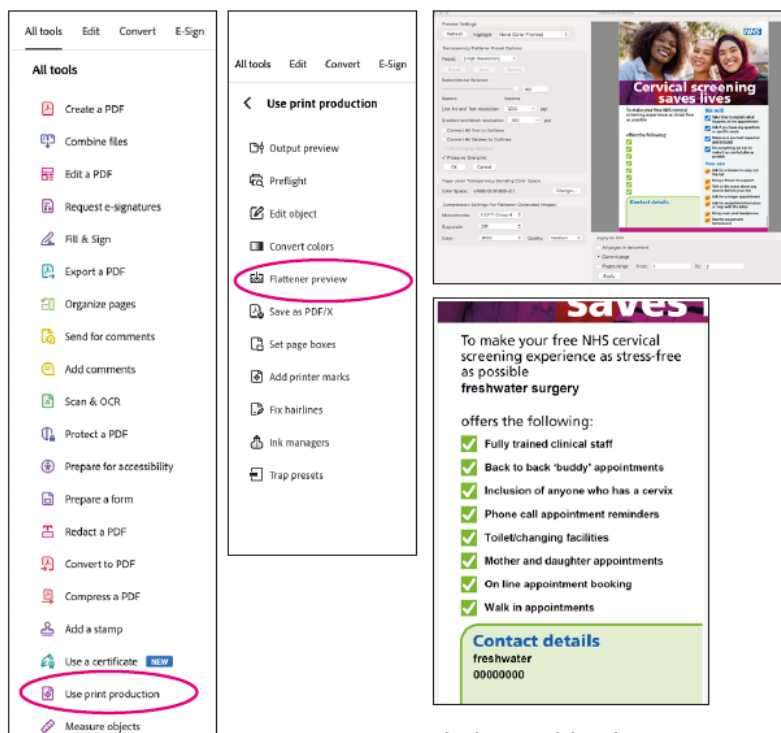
All tools Edit Convert E-Sign

All tools

Create a PDF

Combine files

Edit a PDF

Request e-signatures

Fill & Sign

Export a PDF

Organize pages

Send for comments

Add comments

Scan & OCR

Protect a PDF

Prepare for accessibility

Prepare a form

Redact a PDF

Convert to PDF

Compress a PDF

Add a stamp

Use a certificate NEW

Use print production

Measure objects

All tools Edit Convert E-Sign

Use print production

Output preview

Preflight

Edit object

Convert colors

Flattener preview

Save as PDF/X

Set page boxes

Add printer marks

Fix hairlines

Ink managers

Trap presets

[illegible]

NHS

Cervical screening saves lives

To make your free NHS cervical screening experience as stress-free as possible

offers the following:

Contact details

Saves

To make your free NHS cervical screening experience as stress-free as possible

freshwater surgery

offers the following:

Fully trained clinical staff

Back to back 'buddy' appointments

Inclusion of anyone who has a cervix

Phone call appointment reminders

Toilet/changing facilities

Mother and daughter appointments

On line appointment booking

Walk in appointments

Contact details

freshwater

00000000